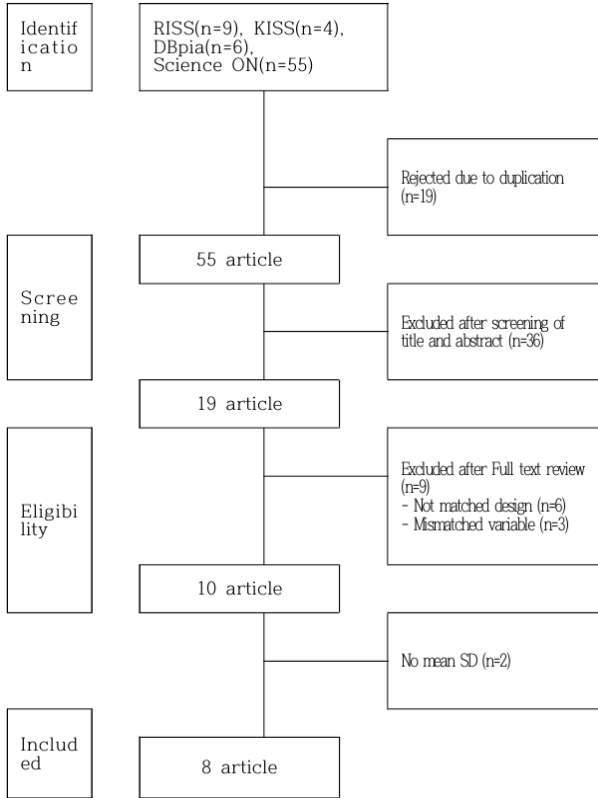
Identification

RISS(n=9), KISS(n=4), DBpia(n=6), Science ON(n=55)

Rejected due to duplication (n=19)

Screening

55 article

Excluded after screening of title and abstract (n=36)

19 article

Eligibility

Excluded after Full text review (n=9)
- Not matched design (n=6)
- Mismatched variable (n=3)

10 article

No mean SD (n=2)

Included

8 article